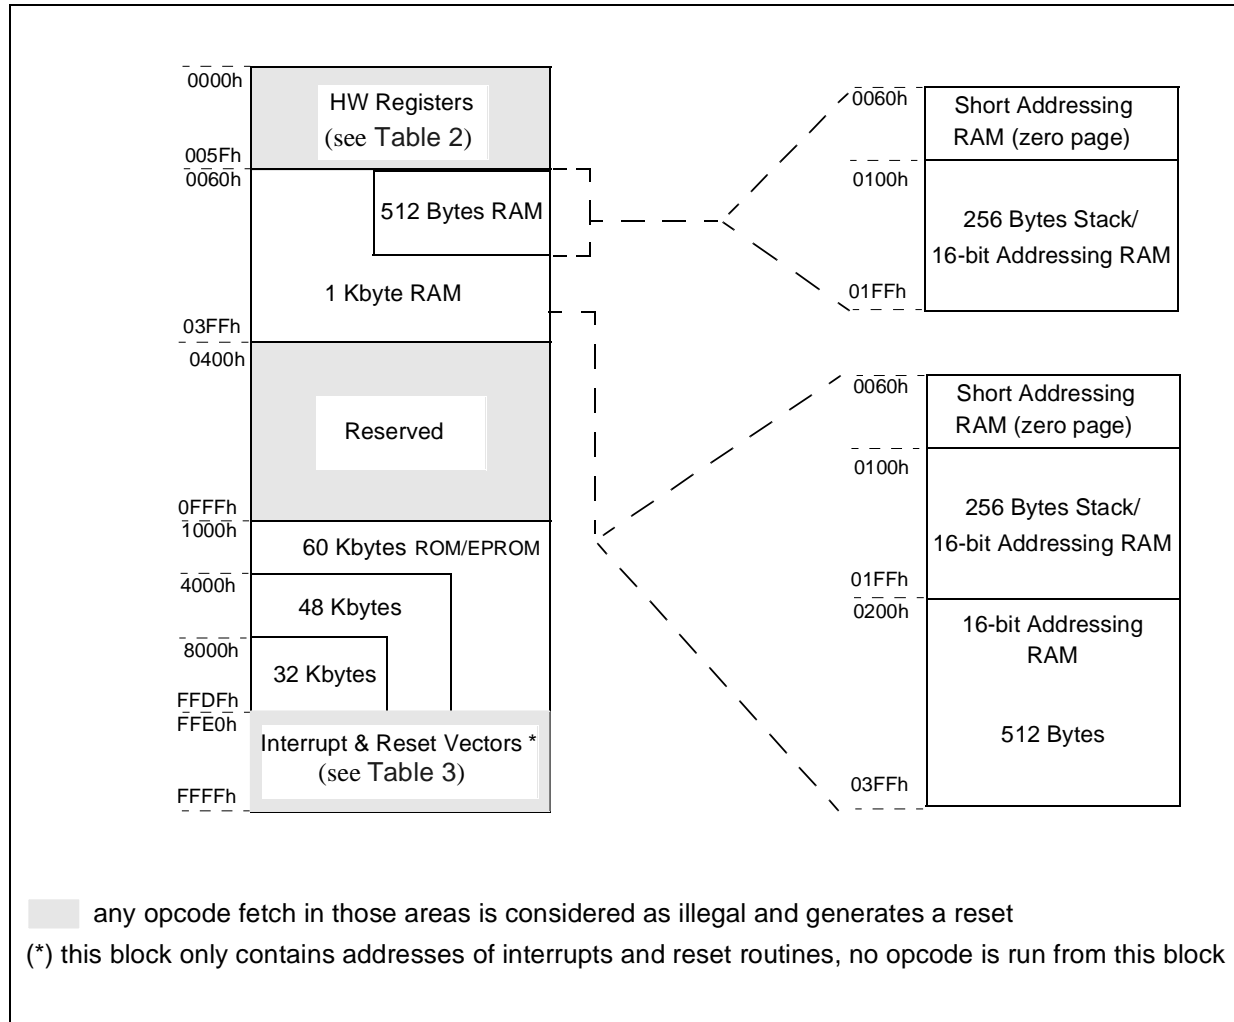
0000h
HW Registers
(see Table 2)
005Fh
0060h
512 Bytes RAM
1 Kbyte RAM
03FFh
0400h
Reserved
0FFFh
1000h
60 Kbytes ROM/EPROM
4000h
48 Kbytes
8000h
32 Kbytes
FFDFh
FFE0h
Interrupt & Reset Vectors *
(see Table 3)
FFFFh

0060h
Short Addressing RAM (zero page)
0100h
256 Bytes Stack/ 16-bit Addressing RAM
01FFh

0060h
Short Addressing RAM (zero page)
0100h
256 Bytes Stack/ 16-bit Addressing RAM
01FFh
0200h
16-bit Addressing RAM
512 Bytes
03FFh

any opcode fetch in those areas is considered as illegal and generates a reset
(*) this block only contains addresses of interrupts and reset routines, no opcode is run from this block